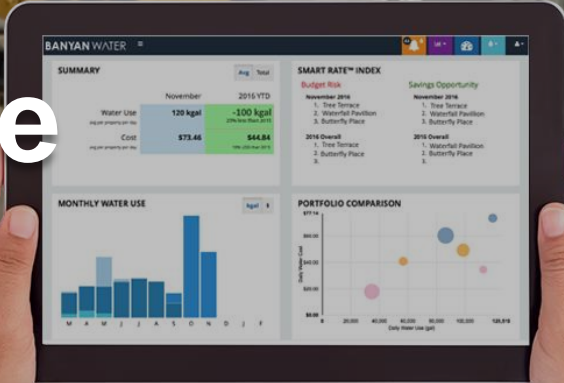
e

BANYAN WATER

SUMMARY

Avg Total

November 2016 YTD

Water Use 120 kgal -100 kgal

avg per property per day

Cost $73.46 $44.84

avg per property per day

SMART RATE™ INDEX

Budget Risk

November 2016
1. Tree Terrace
2. Waterfall Pavilion
3. Butterfly Place

2016 Overall
1. Tree Terrace
2. Butterfly Place

Savings Opportunity

November 2016
1. Tree Terrace
2. Waterfall Pavilion
3. Butterfly Place

2016 Overall
1. Tree Terrace
2. Butterfly Place
3.

MONTHLY WATER USE

kgal

M A M J J A S O N D J F

PORTFOLIO COMPARISON

$77.14

$60.00

$40.00

$20.00

$0.00

Daily Water Cost

0 20,000 40,000 60,000 80,000 100,000 120,518

Daily Water Use (gal)